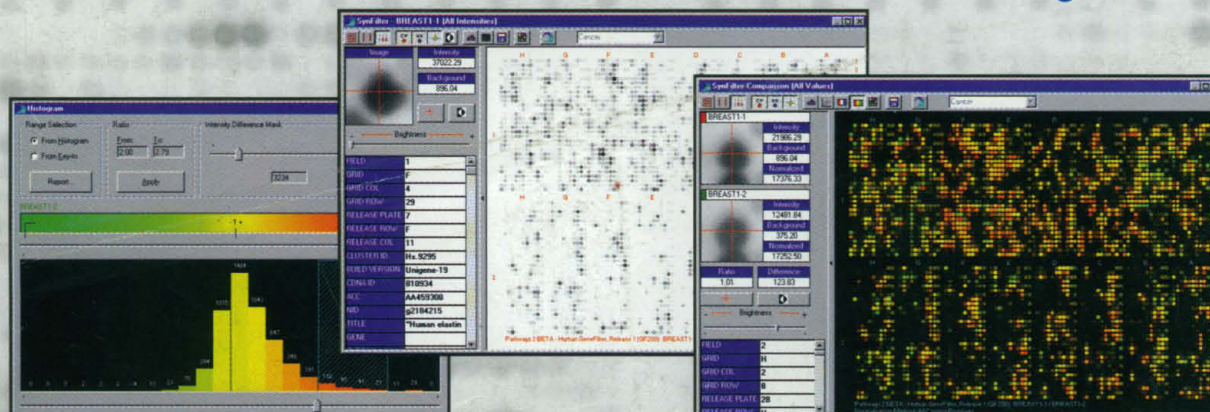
Histogram

Range Selection

From Histogram

From Key-in

Report...

Ratio

From: To:

2.00 2.79

Apply

Intensity Difference Mask

3234

BREAST1-2

1 +

1424

1315

1241

847

GenFilter - BREAST1-1 [All Intensities]

Image

Intensity

37022.29

Background

896.04

Brightness

FIELD 1

GRID F

GRID COL 4

GRID ROW 29

RELEASE PLATE 7

RELEASE ROW F

RELEASE COL 11

CLUSTER ID Hs.9295

BUILD VERSION Unigene-19

CDNA ID 810934

ACC AA459308

NID g2184215

TITLE "Human elastin

GENE

H G F E D C B A

H G F E

Pathways 2 BETA - Human GeneFilters Release 1 (GF200): BREAST1

GenFilter Comparison [All Values]

Control

BREAST1-1

Intensity

21906.29

Background

896.04

Normalized

17376.33

BREAST1-2

Intensity

12481.84

Background

376.20

Normalized

17252.50

Ratio

1.01

Difference

123.83

Brightness

FIELD 2

GRID H

GRID COL 2

GRID ROW 8

RELEASE PLATE 28

RELEASE ROW

Pathways 2 BETA - Human GeneFilters Release 1 (GF200): BREAST1-1/BREAST1-2